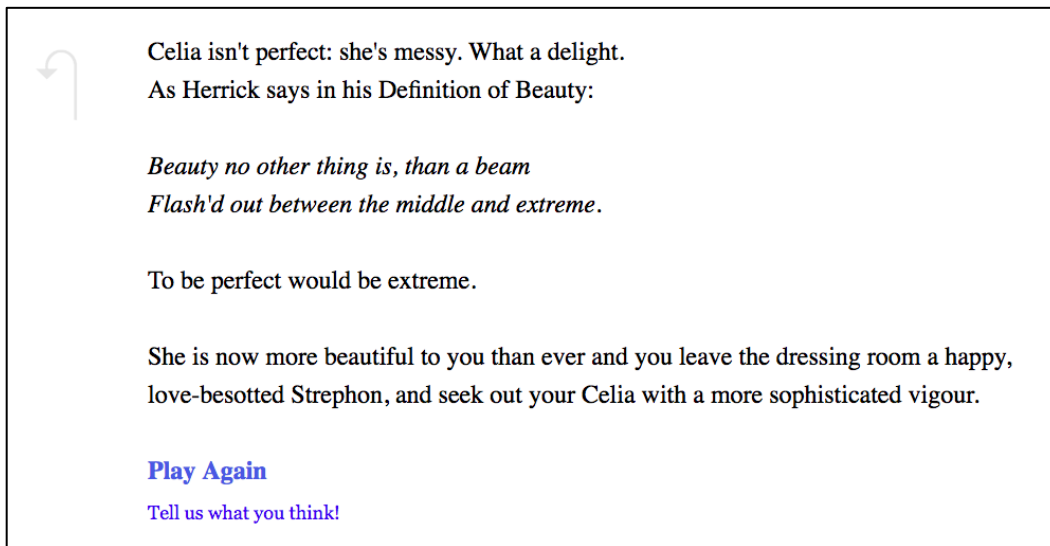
Celia isn't perfect: she's messy. What a delight.
As Herrick says in his Definition of Beauty:

*Beauty no other thing is, than a beam*
*Flash'd out between the middle and extreme*.

To be perfect would be extreme.

She is now more beautiful to you than ever and you leave the dressing room a happy, love-besotted Strephon, and seek out your Celia with a more sophisticated vigour.

Play Again

Tell us what you think!